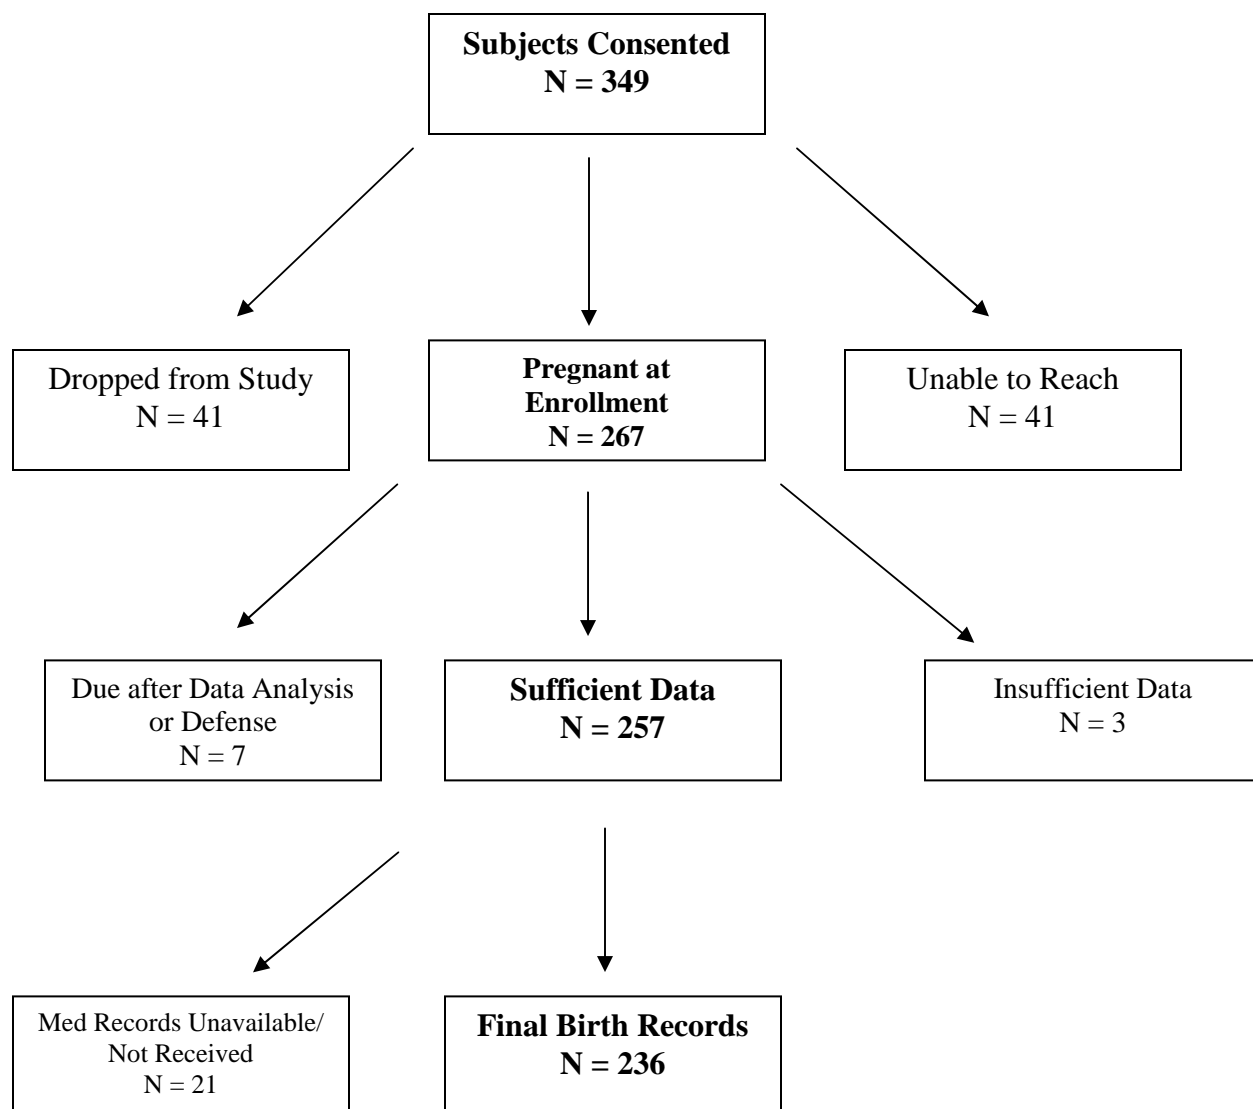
Subjects Consented
N = 349

Dropped from Study
N = 41

Pregnant at Enrollment
N = 267

Unable to Reach
N = 41

Due after Data Analysis or Defense
N = 7

Sufficient Data
N = 257

Insufficient Data
N = 3

Med Records Unavailable/ Not Received
N = 21

Final Birth Records
N = 236